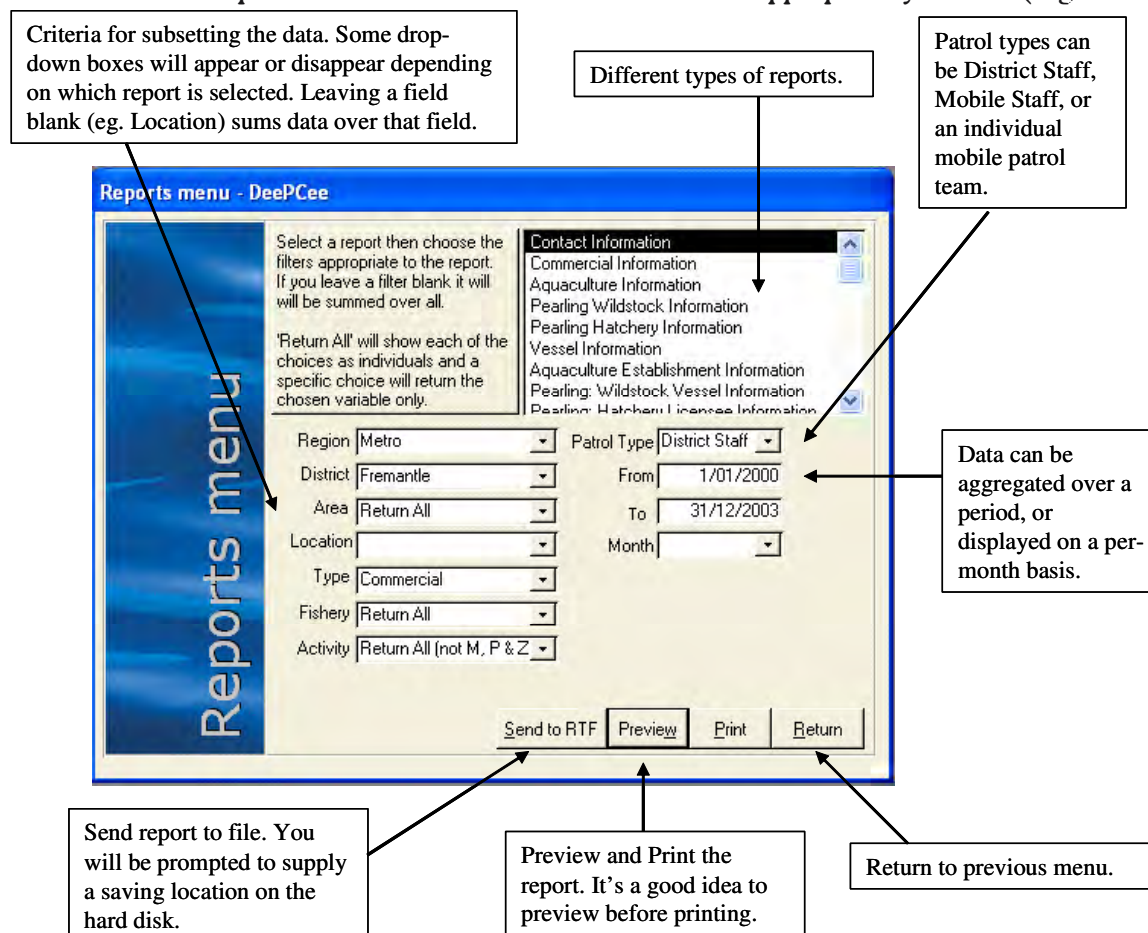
Criteria for subsetting the data. Some drop-down boxes will appear or disappear depending on which report is selected. Leaving a field blank (eg. Location) sums data over that field.

Different types of reports.

Patrol types can be District Staff, Mobile Staff, or an individual mobile patrol team.

Reports menu - DeePCee

Reports menu

Select a report then choose the filters appropriate to the report. If you leave a filter blank it will will be summed over all.

'Return All' will show each of the choices as individuals and a specific choice will return the chosen variable only.

Contact Information
Commercial Information
Aquaculture Information
Pearling Wildstock Information
Pearling Hatchery Information
Vessel Information
Aquaculture Establishment Information
Pearling: Wildstock Vessel Information
Pearling: Hatchery Licensee Information

Region Metro
District Fremantle
Area Return All
Location
Type Commercial
Fishery Return All
Activity Return All (not M, P & Z

Patrol Type District Staff
From 1/01/2000
To 31/12/2003
Month

Data can be aggregated over a period, or displayed on a per-month basis.

Send to RTF | Preview | Print | Return

Send report to file. You will be prompted to supply a saving location on the hard disk.

Preview and Print the report. It's a good idea to preview before printing.

Return to previous menu.